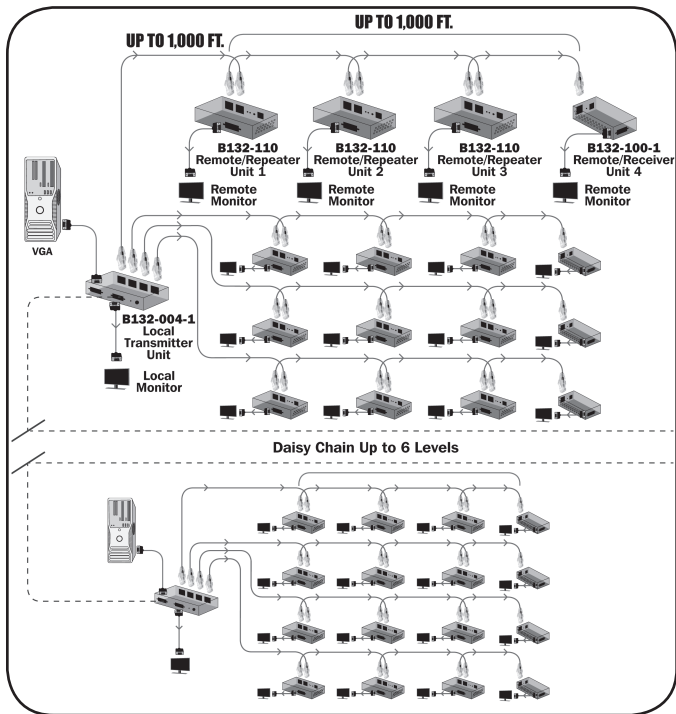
UP TO 1,000 FT.

UP TO 1,000 FT.

B132-110
Remote/Repeater
Unit 1

B132-110
Remote/Repeater
Unit 2

B132-110
Remote/Repeater
Unit 3

B132-100-1
Remote/Receiver
Unit 4

Remote Monitor

Remote Monitor

Remote Monitor

Remote Monitor

VGA

B132-004-1
Local
Transmitter
Unit

Local
Monitor

Daisy Chain Up to 6 Levels